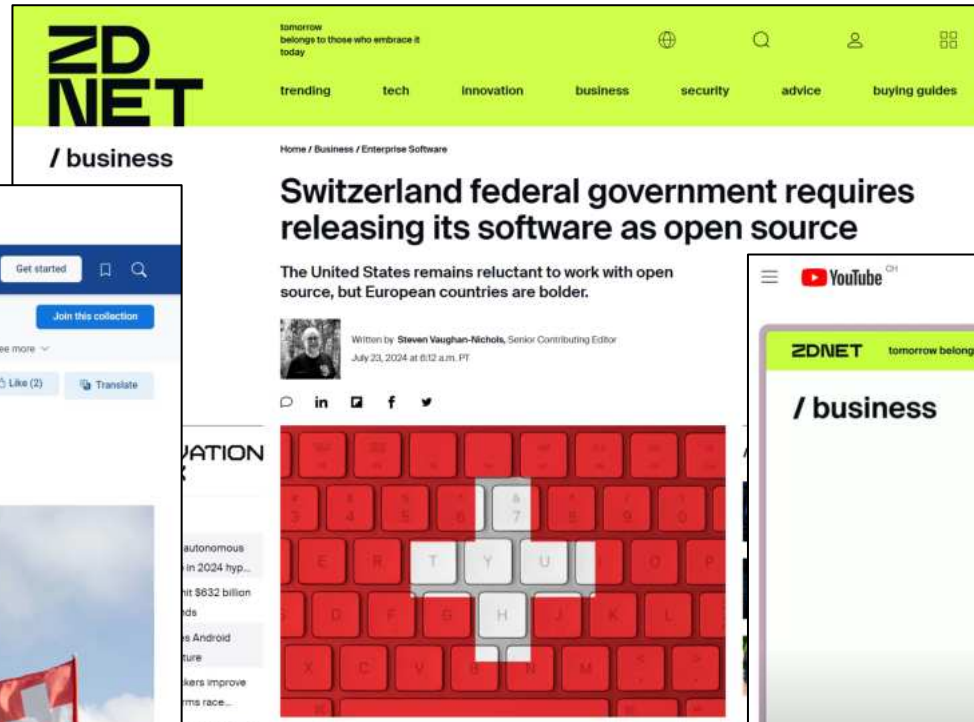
ZD NET

tomorrow belongs to those who embrace it today

trending tech innovation business security advice buying guides

/ business

Home / Business / Enterprise Software

Switzerland federal government requires releasing its software as open source

The United States remains reluctant to work with open source, but European countries are bolder.

Written by Steven Vaughan-Nichols, Senior Contributing Editor
July 23, 2024 at 6:12 a.m. PT

Get started

Join this collection

ee more

Like (2)

Translate

VATION

autonomous
in 2024 hyp...
hit $632 billion
ds
s Android
ture
kers improve
rms race...

T Y U
H
7

YouTube CH

ZDNET tomorrow belong

/ business